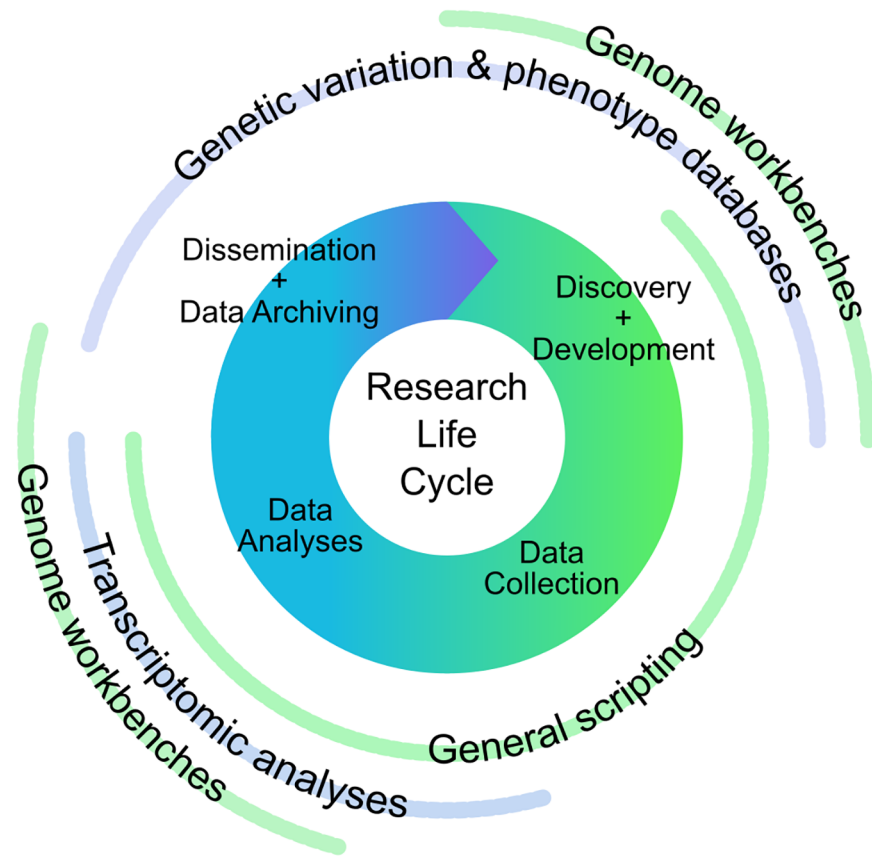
Genome workbenches

Genetic variation & phenotype databases

Dissemination + Data Archiving

Discovery + Development

Research Life Cycle

Data Analyses

Data Collection

General scripting

Transcriptomic analyses

Genome workbenches